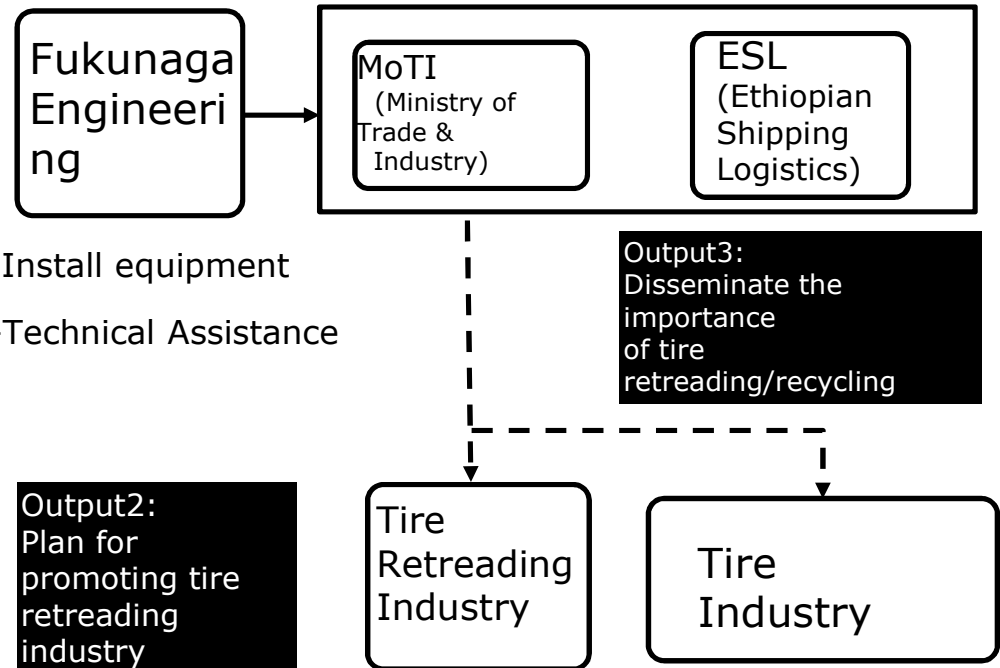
Fukunaga Engineering

MoTI (Ministry of Trade & Industry)

ESL (Ethiopian Shipping Logistics)

Install equipment

Technical Assistance

Output3: Disseminate the importance of tire retreading/recycling

Output2: Plan for promoting tire retreading industry

Tire Retreading Industry

Tire Industry